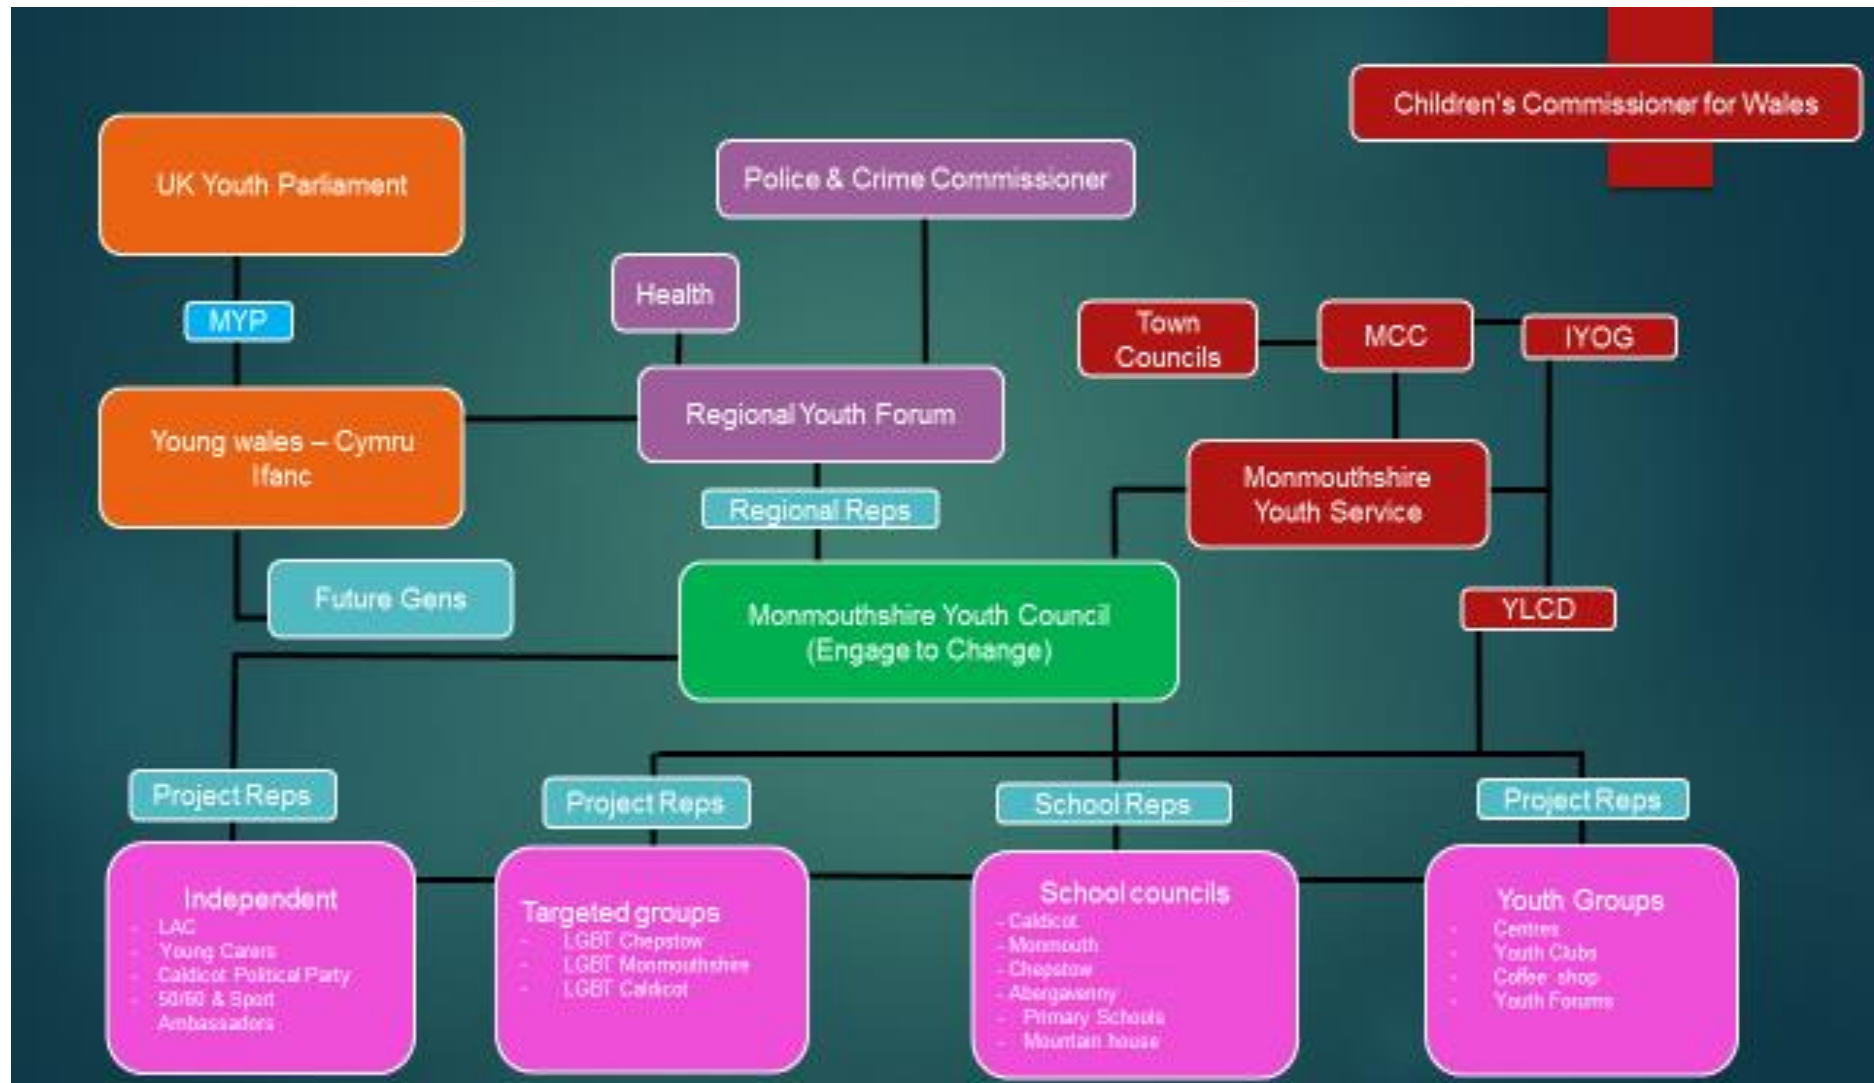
Children's Commissioner for Wales

UK Youth Parliament

Police & Crime Commissioner

MYP

Health

Town Councils

MCC

IYOG

Young wales – Cymru Ifanc

Regional Youth Forum

Monmouthshire Youth Service

Regional Reps

Future Gens

Monmouthshire Youth Council (Engage to Change)

YLCD

Project Reps

Project Reps

School Reps

Project Reps

Independent
- LAC
- Young Carers
- Caldicot Political Party
- 50/60 & Sport Ambassadors

Targeted groups
- LGBT Chepstow
- LGBT Monmouthshire
- LGBT Caldicot

School councils
- Caldicot
- Monmouth
- Chepstow
- Abergavenny
- Primary Schools
- Mountain house

Youth Groups
- Centres
- Youth Clubs
- Coffee shop
- Youth Forums